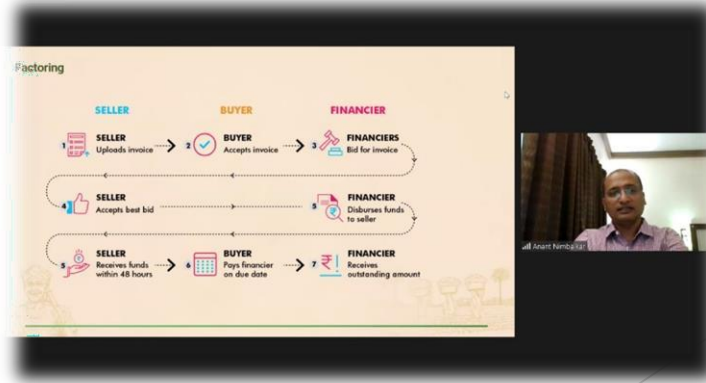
Factoring

SELLER

BUYER

FINANCIER

1 SELLER
Uploads invoice

2 BUYER
Accepts invoice

3 FINANCIERS
Bid for invoice

4 SELLER
Accepts best bid

5 FINANCIER
Disburses funds to seller

5 SELLER
Receives funds within 48 hours

6 BUYER
Pays financier on due date

7 FINANCIER
Receives outstanding amount

Anant Nimbalkar